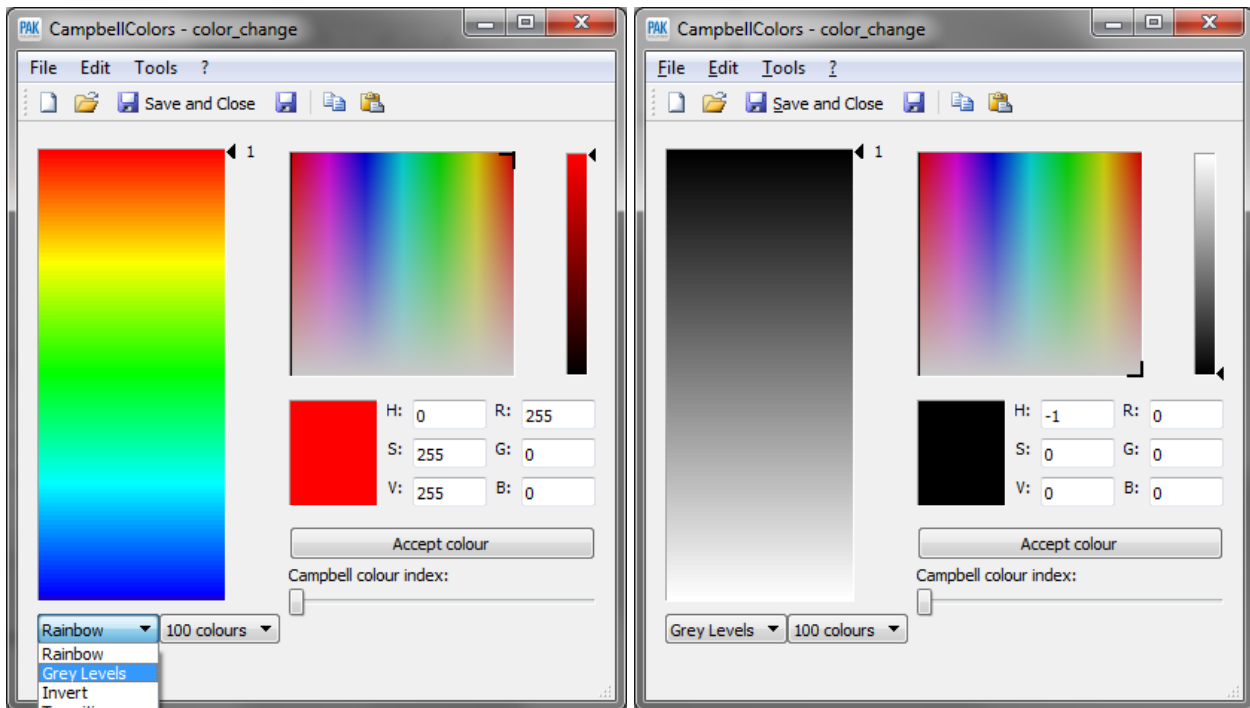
PAK CampbellColors - color_change

File Edit Tools ?

Save and Close

1

H: 0 R: 255
S: 255 G: 0
V: 255 B: 0

Accept colour

Campbell colour index:

Rainbow 100 colours

Rainbow
Grey Levels
Invert
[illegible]

PAK CampbellColors - color_change

File Edit Tools ?

Save and Close

1

H: -1 R: 0
S: 0 G: 0
V: 0 B: 0

Accept colour

Campbell colour index:

Grey Levels 100 colours